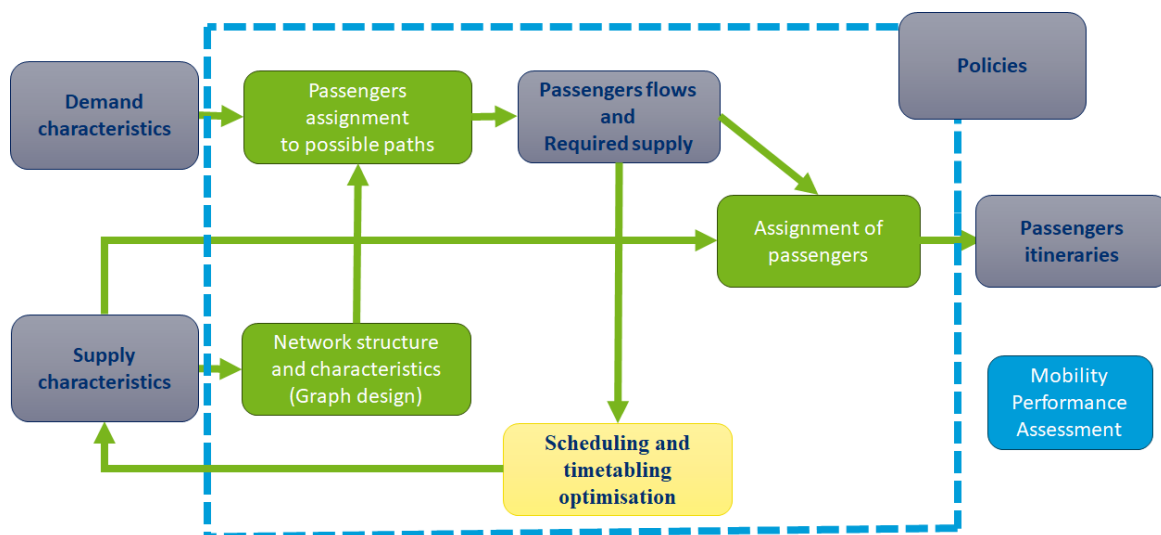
Policies

Demand characteristics

Passengers assignment to possible paths

Passengers flows and Required supply

Assignment of passengers

Passengers itineraries

Supply characteristics

Network structure and characteristics (Graph design)

Mobility Performance Assessment

Scheduling and timetabling optimisation